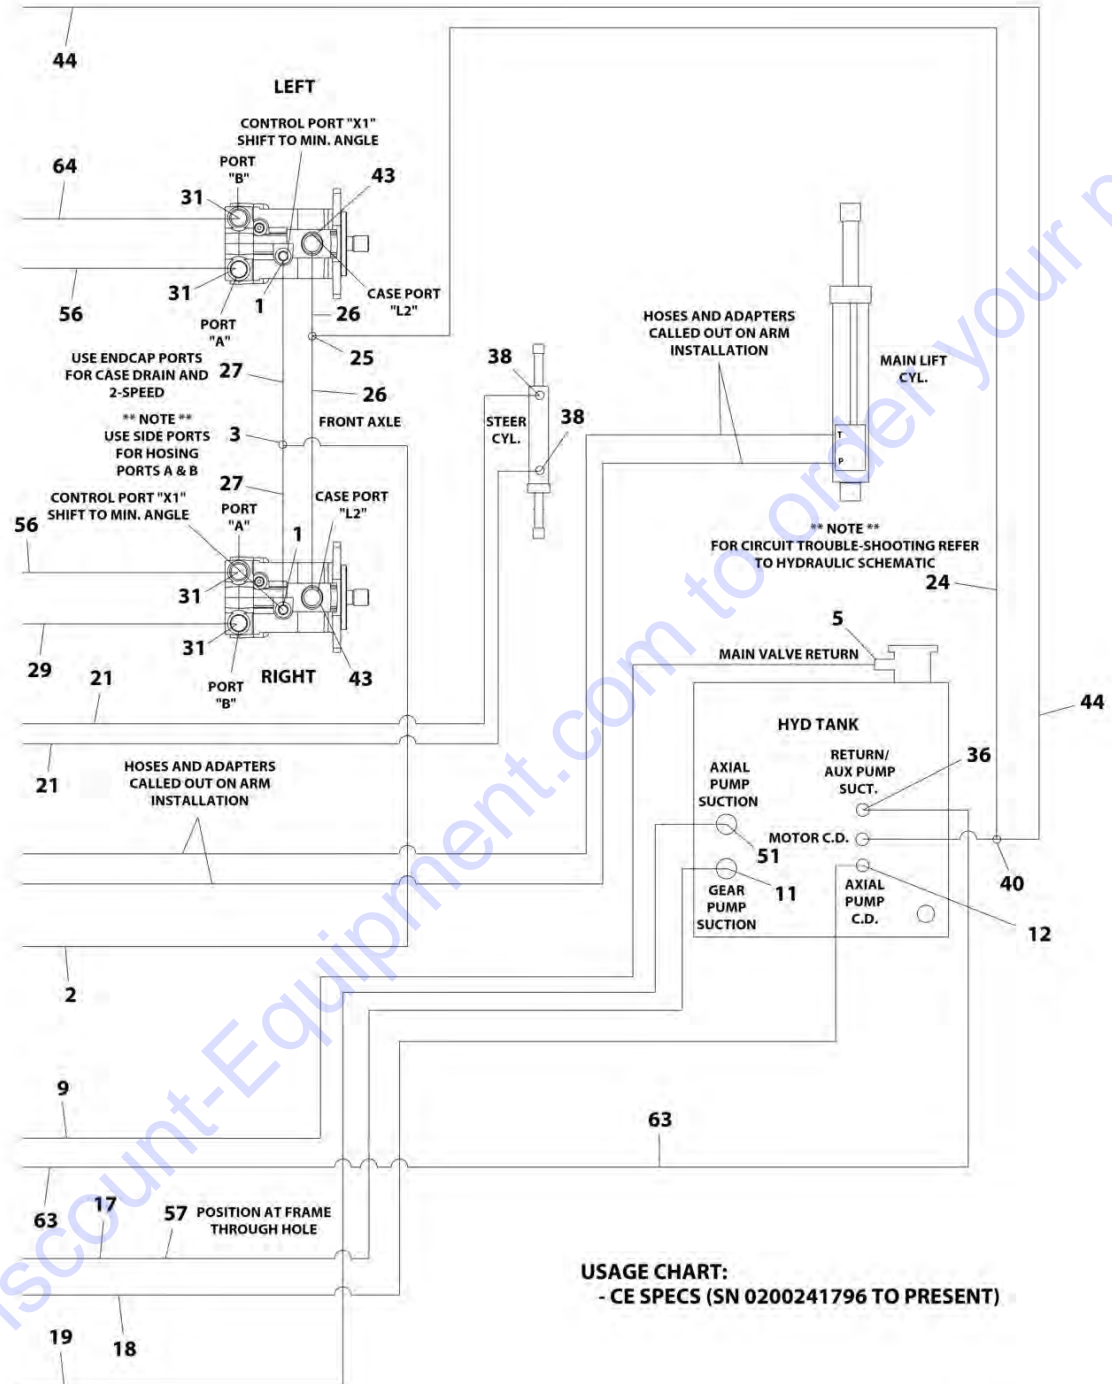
44

LEFT

CONTROL PORT "X1" SHIFT TO MIN. ANGLE

PORT "B"

64

31

43

31

56

1

CASE PORT "L2"

PORT "A"

26

25

USE ENDCAP PORTS FOR CASE DRAIN AND 2-SPEED

27

26

** NOTE ** USE SIDE PORTS FOR HOSING PORTS A & B

3

FRONT AXLE

27

CONTROL PORT "X1" SHIFT TO MIN. ANGLE

PORT "A"

CASE PORT "L2"

56

1

31

31

29

21

PORT "B"

RIGHT

43

21

HOSES AND ADAPTERS CALLED OUT ON ARM INSTALLATION

2

38

STEER CYL.

38

HOSES AND ADAPTERS CALLED OUT ON ARM INSTALLATION

MAIN LIFT CYL.

T

P

** NOTE ** FOR CIRCUIT TROUBLE-SHOOTING REFER TO HYDRAULIC SCHEMATIC

24

5

MAIN VALVE RETURN

HYD TANK

RETURN/ AUX PUMP SUCT.

36

44

AXIAL PUMP SUCTION

MOTOR C.D.

51

40

GEAR PUMP SUCTION

11

AXIAL PUMP C.D.

12

9

63

63

17

57 POSITION AT FRAME THROUGH HOLE

19

18

USAGE CHART:
- CE SPECS (SN 0200241796 TO PRESENT)